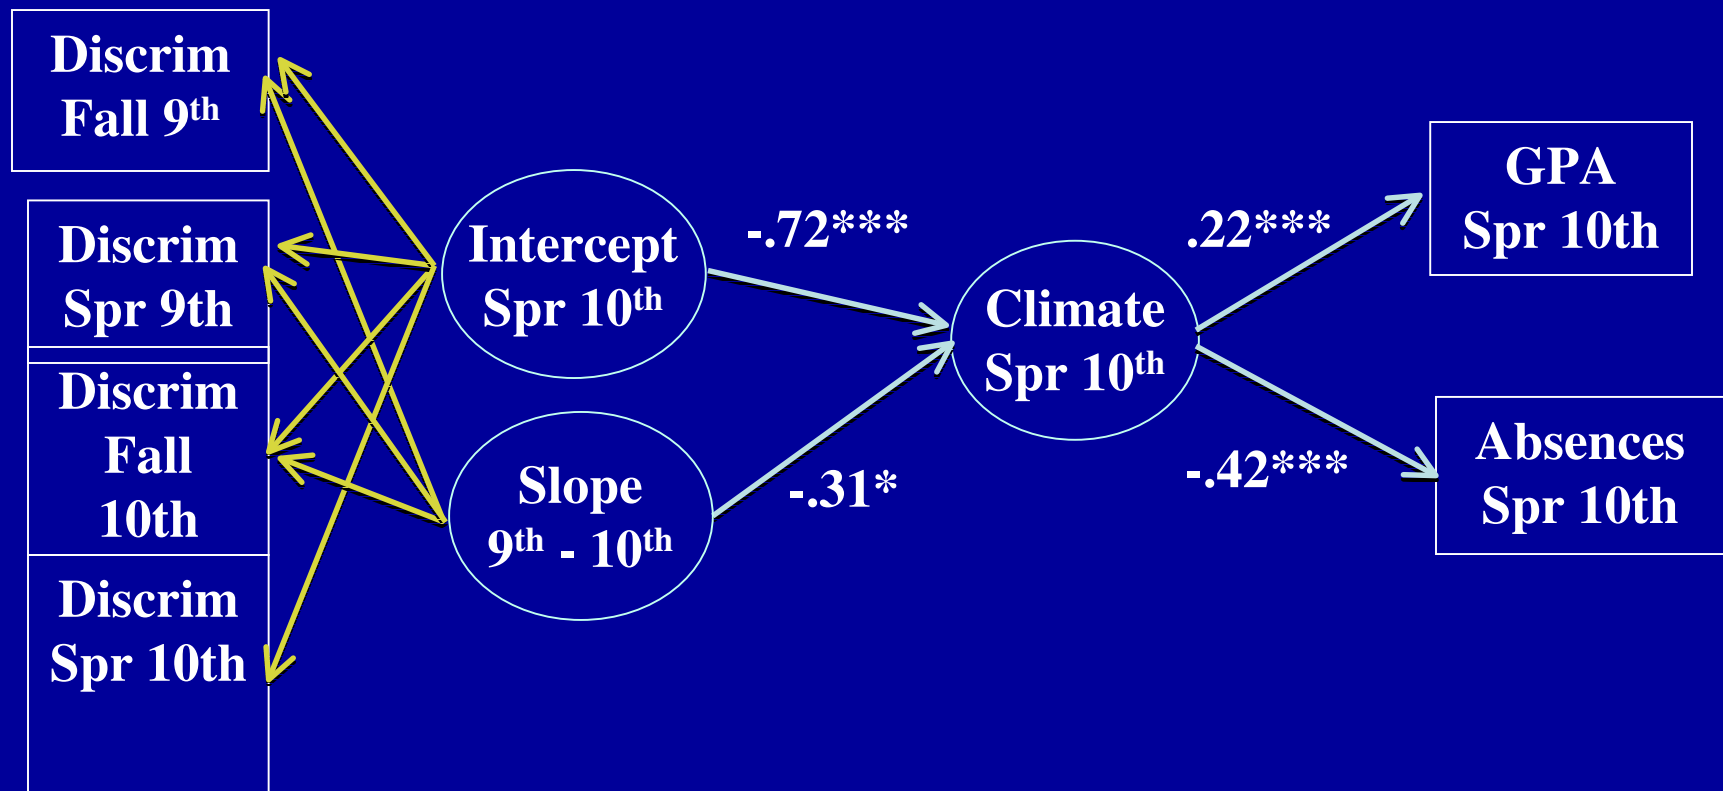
Discrim Fall 9$^{th}$

Discrim Spr 9th

Discrim Fall 10th

Discrim Spr 10th

Intercept Spr 10$^{th}$

Slope 9$^{th}$ - 10$^{th}$

-.72***

-.31*

Climate Spr 10$^{th}$

.22***

-.42***

GPA Spr 10th

Absences Spr 10th